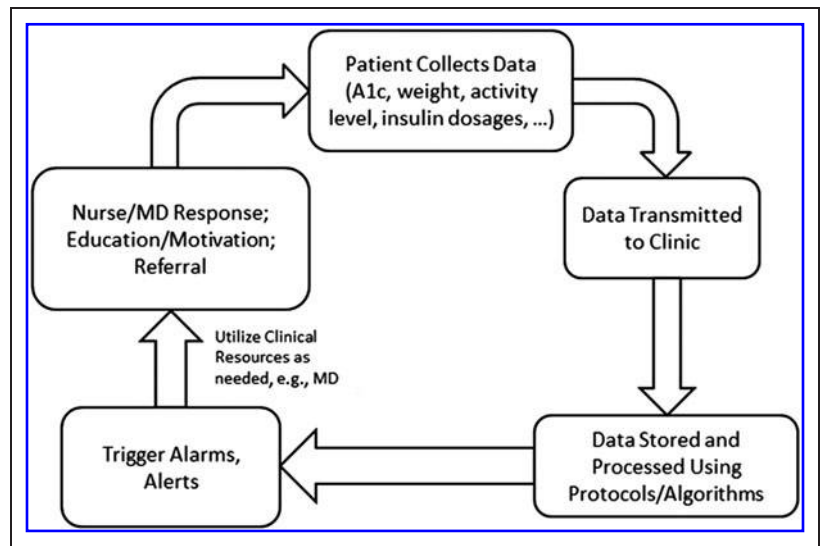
Patient Collects Data (A1c, weight, activity level, insulin dosages, ...)

Data Transmitted to Clinic

Data Stored and Processed Using Protocols/Algorithms

Trigger Alarms, Alerts

Utilize Clinical Resources as needed, e.g., MD

Nurse/MD Response; Education/Motivation; Referral